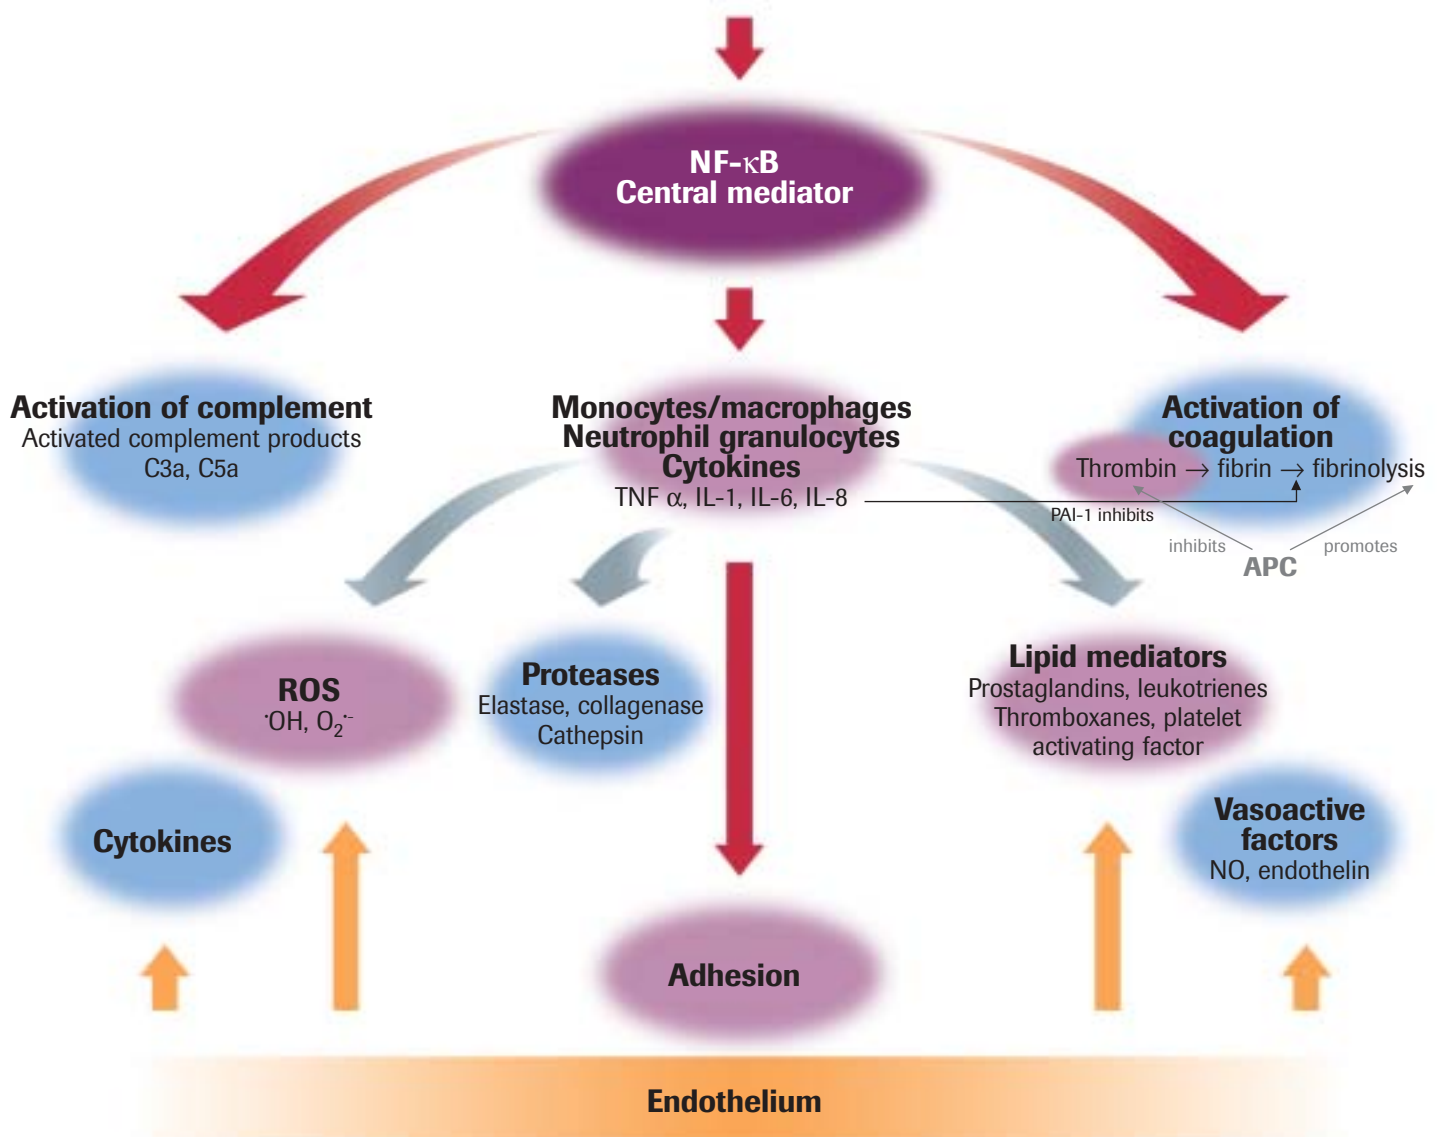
NF-$\kappa$B
Central mediator

Activation of complement
Activated complement products
C3a, C5a

Monocytes/macrophages
Neutrophil granulocytes
Cytokines
TNF $\alpha$, IL-1, IL-6, IL-8

Activation of coagulation
Thrombin $\rightarrow$ fibrin $\rightarrow$ fibrinolysis

PAI-1 inhibits

inhibits
promotes
APC

ROS
$\cdot OH$, $O_2^{\cdot -}$

Proteases
Elastase, collagenase
Cathepsin

Lipid mediators
Prostaglandins, leukotrienes
Thromboxanes, platelet activating factor

Cytokines

Vasoactive factors
NO, endothelin

Adhesion

Endothelium